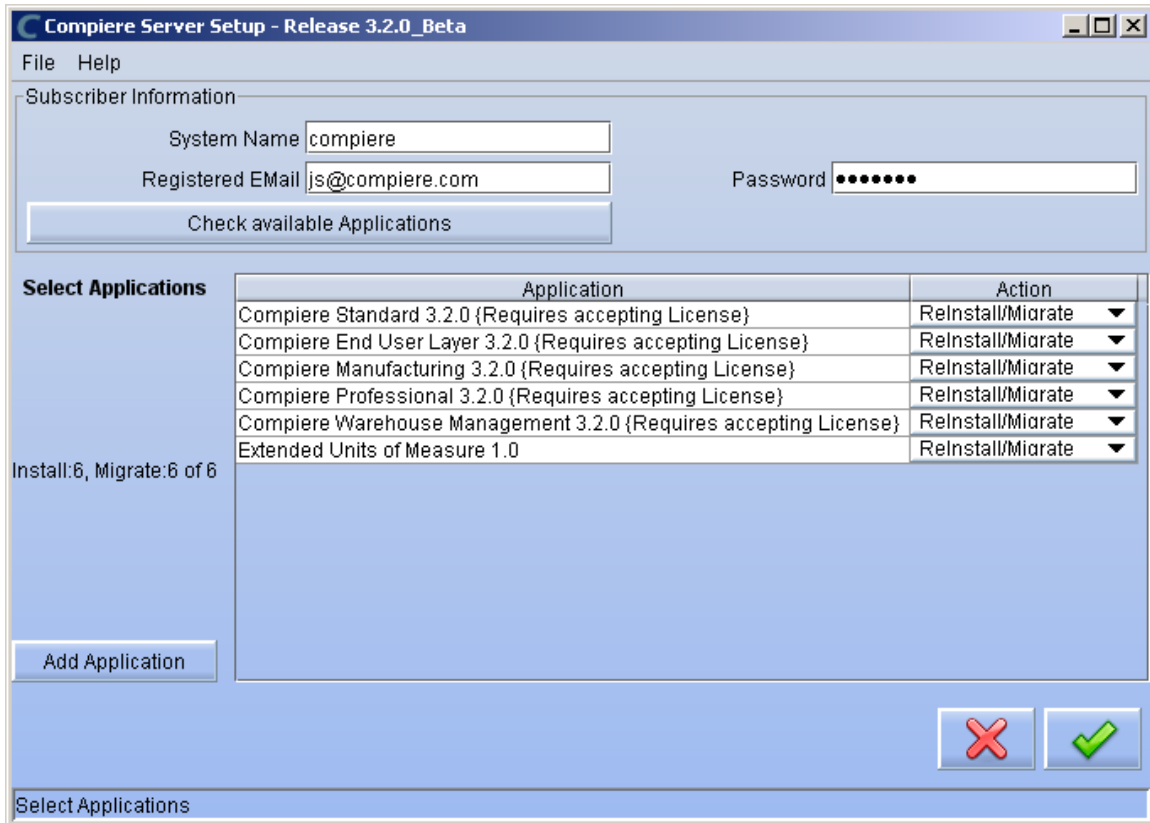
Compiere Server Setup - Release 3.2.0_Beta

File Help

Subscriber Information

System Name compiere

Registered EMail js@compiere.com

Password •••••••

Check available Applications

Select Applications

| Application | Action |
|---|---|
| Compiere Standard 3.2.0 {Requires accepting License} | ReInstall/Migrate |
| Compiere End User Layer 3.2.0 {Requires accepting License} | ReInstall/Migrate |
| Compiere Manufacturing 3.2.0 {Requires accepting License} | ReInstall/Migrate |
| Compiere Professional 3.2.0 {Requires accepting License} | ReInstall/Migrate |
| Compiere Warehouse Management 3.2.0 {Requires accepting License} | ReInstall/Migrate |
| Extended Units of Measure 1.0 | ReInstall/Migrate |

Install:6, Migrate:6 of 6

Add Application

Select Applications